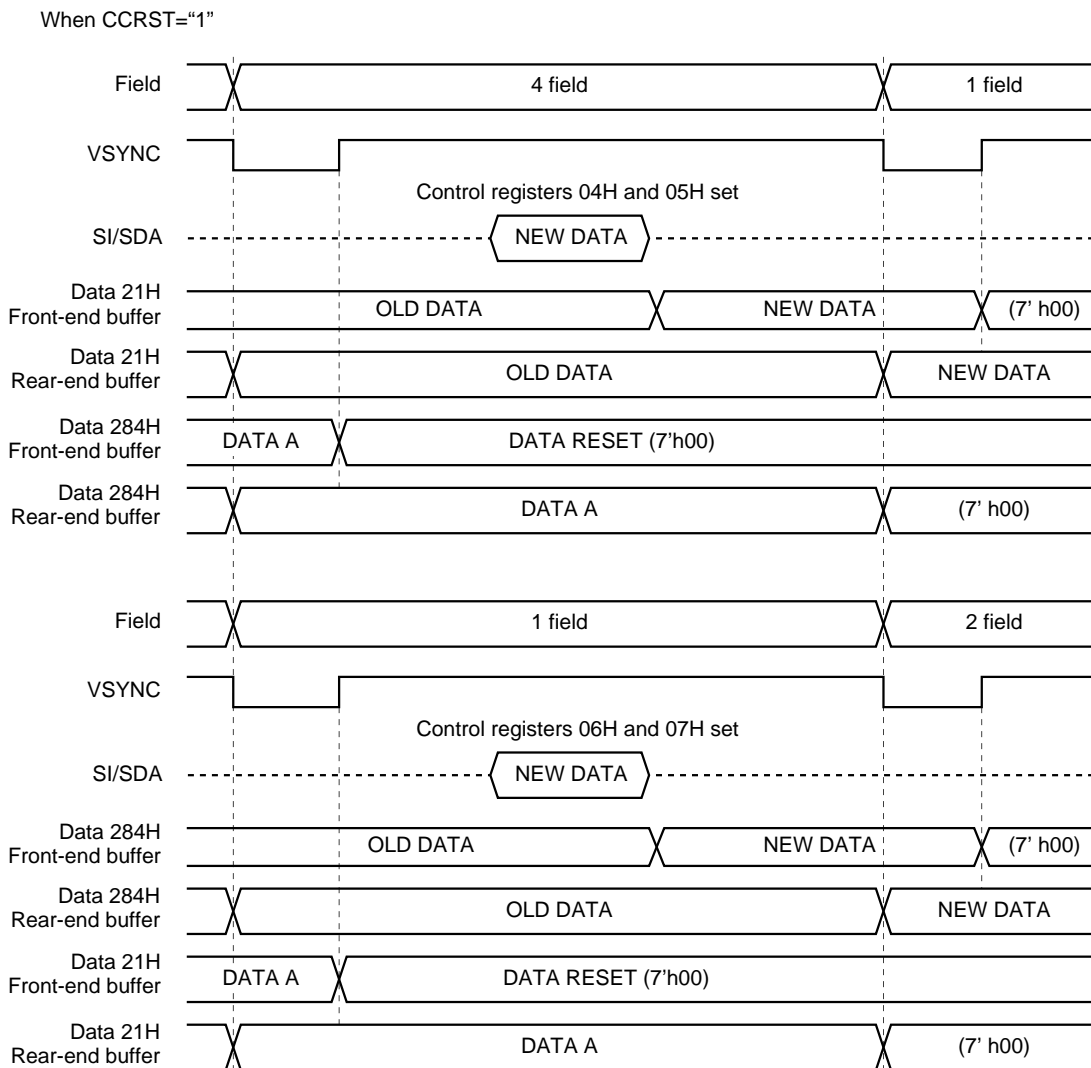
When CCRST="1"

Field
4 field
1 field

VSYNC

Control registers 04H and 05H set

SI/SDA
NEW DATA

Data 21H Front-end buffer
OLD DATA
NEW DATA
(7' h00)

Data 21H Rear-end buffer
OLD DATA
NEW DATA

Data 284H Front-end buffer
DATA A
DATA RESET (7'h00)

Data 284H Rear-end buffer
DATA A
(7' h00)

Field
1 field
2 field

VSYNC

Control registers 06H and 07H set

SI/SDA
NEW DATA

Data 284H Front-end buffer
OLD DATA
NEW DATA
(7' h00)

Data 284H Rear-end buffer
OLD DATA
NEW DATA

Data 21H Front-end buffer
DATA A
DATA RESET (7'h00)

Data 21H Rear-end buffer
DATA A
(7' h00)